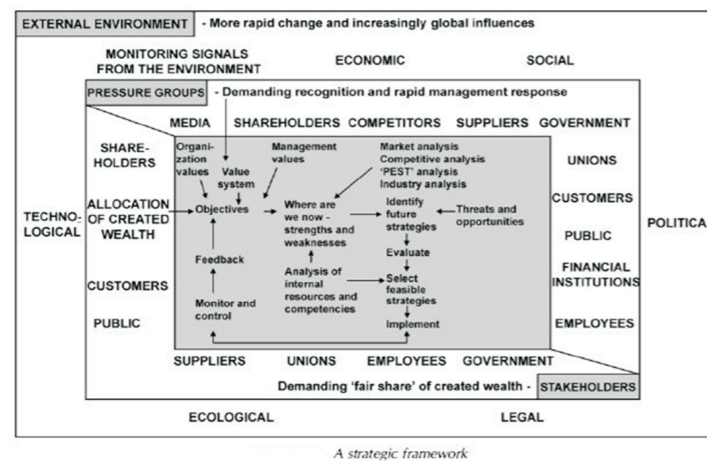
EXTERNAL ENVIRONMENT - More rapid change and increasingly global influences

MONITORING SIGNALS FROM THE ENVIRONMENT

ECONOMIC

SOCIAL

PRESSURE GROUPS - Demanding recognition and rapid management response

MEDIA SHAREHOLDERS COMPETITORS SUPPLIERS GOVERNMENT

SHAREHOLDERS

ALLOCATION OF CREATED WEALTH

CUSTOMERS

PUBLIC

TECHNOLOGICAL

Organization values

Value system

Management values

Market analysis Competitive analysis 'PEST' analysis Industry analysis

Objectives

Where are we now - strengths and weaknesses

Identify future strategies

Threats and opportunities

Feedback

Analysis of internal resources and competencies

Evaluate

Select feasible strategies

Monitor and control

Implement

UNIONS

CUSTOMERS

PUBLIC

FINANCIAL INSTITUTIONS

EMPLOYEES

POLITICA

SUPPLIERS UNIONS EMPLOYEES GOVERNMENT

Demanding 'fair share' of created wealth - STAKEHOLDERS

ECOLOGICAL

LEGAL

A strategic framework